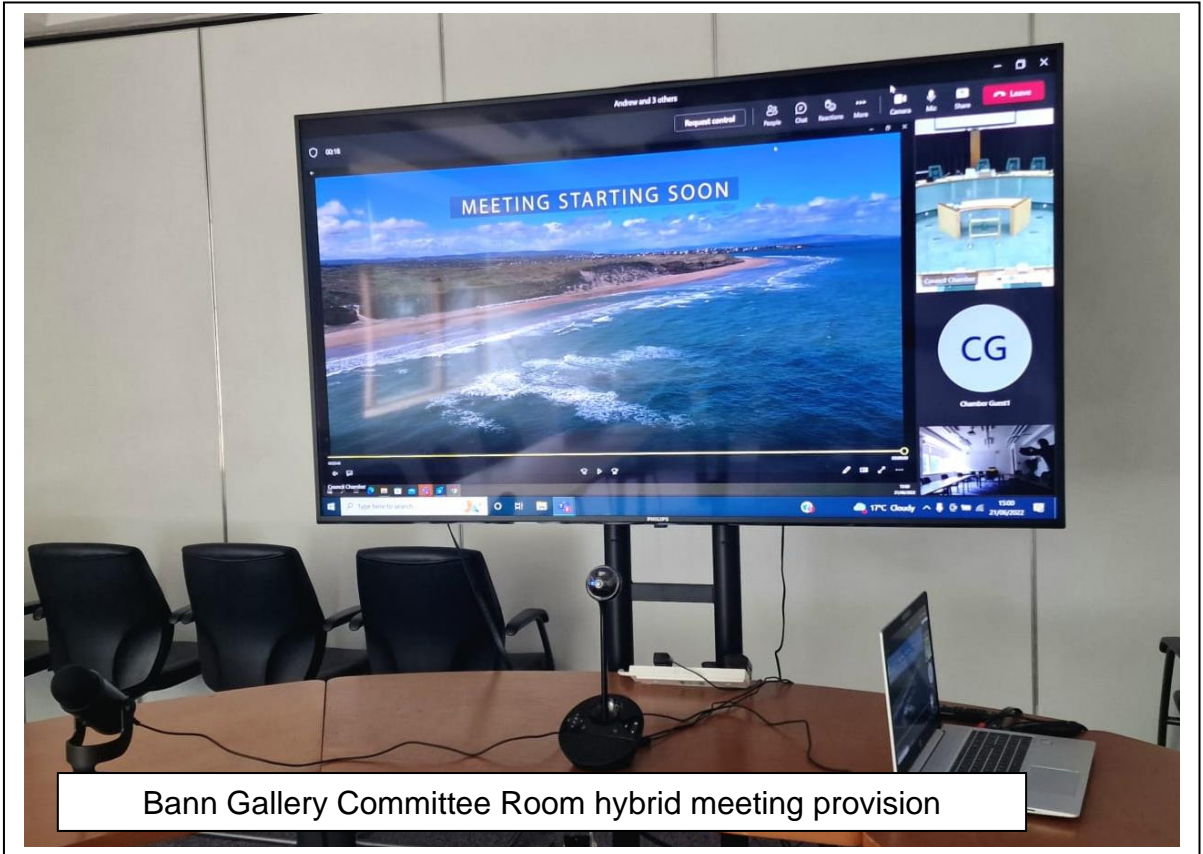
Andrew and 3 others

Request control

People Chat Reactions More Camera Mic Share Leave

00:18

MEETING STARTING SOON

Council Chamber

CG

Chamber Guest1

Council Chamber

Type here to search

PHILIPS

17°C Cloudy

13:00
21/06/2022

Bann Gallery Committee Room hybrid meeting provision